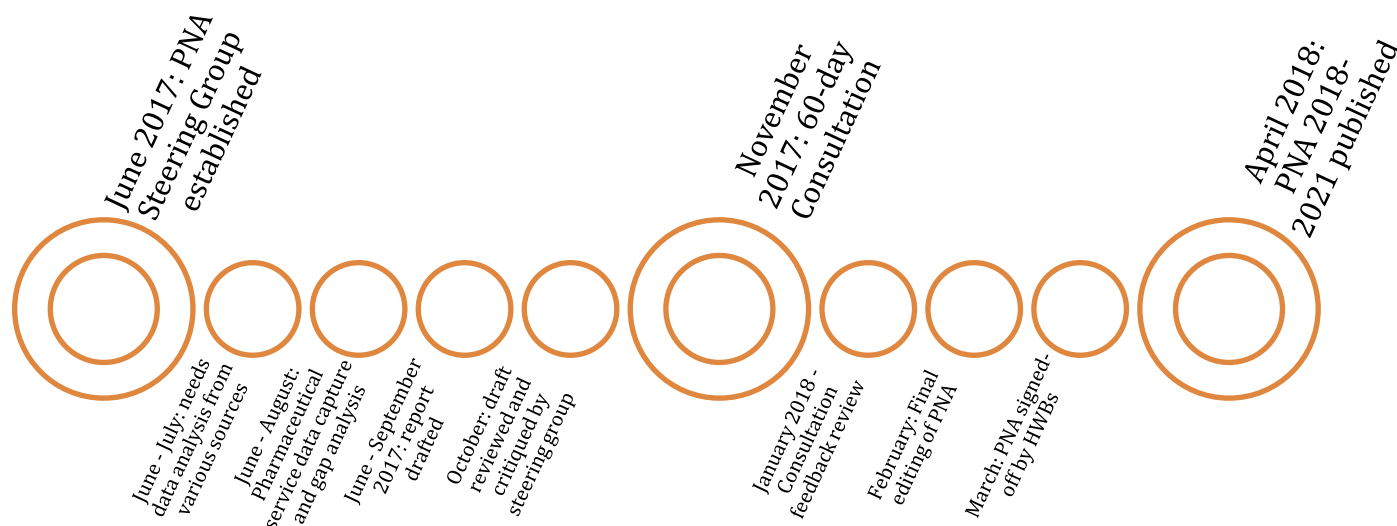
June 2017: PNA Steering Group established

June - July: needs data analysis from various sources

June - August: Pharmaceutical service data capture and gap analysis

June - September 2017: report drafted

October: draft reviewed and critiqued by steering group

November 2017: 60-day Consultation

January 2018 - Consultation feedback review

February: Final editing of PNA

March: PNA signed-off by HWBs

April 2018: PNA 2018-2021 published